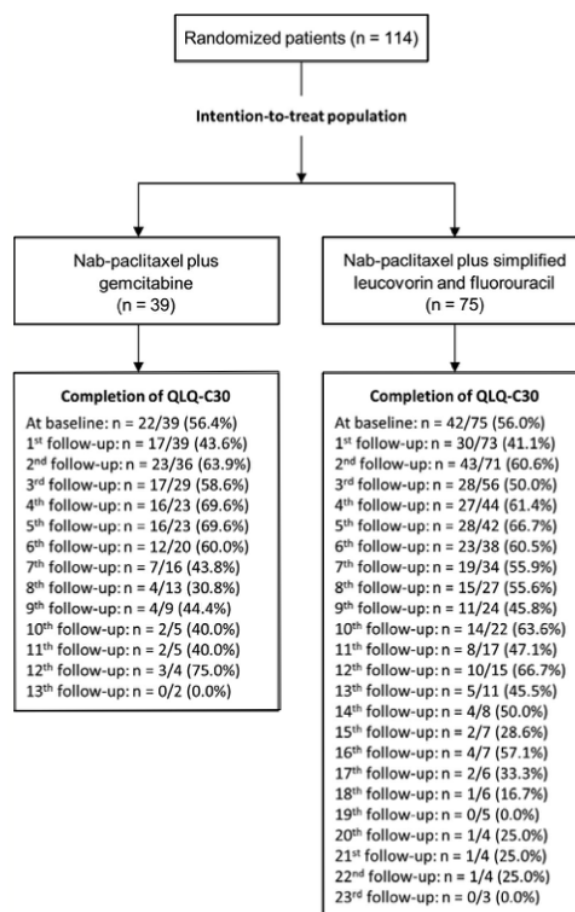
Randomized patients (n = 114)

Intention-to-treat population

Nab-paclitaxel plus gemcitabine (n = 39)

Nab-paclitaxel plus simplified leucovorin and fluorouracil (n = 75)

Completion of QLQ-C30
At baseline: n = 22/39 (56.4%)
1$^{st}$ follow-up: n = 17/39 (43.6%)
2$^{nd}$ follow-up: n = 23/36 (63.9%)
3$^{rd}$ follow-up: n = 17/29 (58.6%)
4$^{th}$ follow-up: n = 16/23 (69.6%)
5$^{th}$ follow-up: n = 16/23 (69.6%)
6$^{th}$ follow-up: n = 12/20 (60.0%)
7$^{th}$ follow-up: n = 7/16 (43.8%)
8$^{th}$ follow-up: n = 4/13 (30.8%)
9$^{th}$ follow-up: n = 4/9 (44.4%)
10$^{th}$ follow-up: n = 2/5 (40.0%)
11$^{th}$ follow-up: n = 2/5 (40.0%)
12$^{th}$ follow-up: n = 3/4 (75.0%)
13$^{th}$ follow-up: n = 0/2 (0.0%)

Completion of QLQ-C30
At baseline: n = 42/75 (56.0%)
1$^{st}$ follow-up: n = 30/73 (41.1%)
2$^{nd}$ follow-up: n = 43/71 (60.6%)
3$^{rd}$ follow-up: n = 28/56 (50.0%)
4$^{th}$ follow-up: n = 27/44 (61.4%)
5$^{th}$ follow-up: n = 28/42 (66.7%)
6$^{th}$ follow-up: n = 23/38 (60.5%)
7$^{th}$ follow-up: n = 19/34 (55.9%)
8$^{th}$ follow-up: n = 15/27 (55.6%)
9$^{th}$ follow-up: n = 11/24 (45.8%)
10$^{th}$ follow-up: n = 14/22 (63.6%)
11$^{th}$ follow-up: n = 8/17 (47.1%)
12$^{th}$ follow-up: n = 10/15 (66.7%)
13$^{th}$ follow-up: n = 5/11 (45.5%)
14$^{th}$ follow-up: n = 4/8 (50.0%)
15$^{th}$ follow-up: n = 2/7 (28.6%)
16$^{th}$ follow-up: n = 4/7 (57.1%)
17$^{th}$ follow-up: n = 2/6 (33.3%)
18$^{th}$ follow-up: n = 1/6 (16.7%)
19$^{th}$ follow-up: n = 0/5 (0.0%)
20$^{th}$ follow-up: n = 1/4 (25.0%)
21$^{st}$ follow-up: n = 1/4 (25.0%)
22$^{nd}$ follow-up: n = 1/4 (25.0%)
23$^{rd}$ follow-up: n = 0/3 (0.0%)